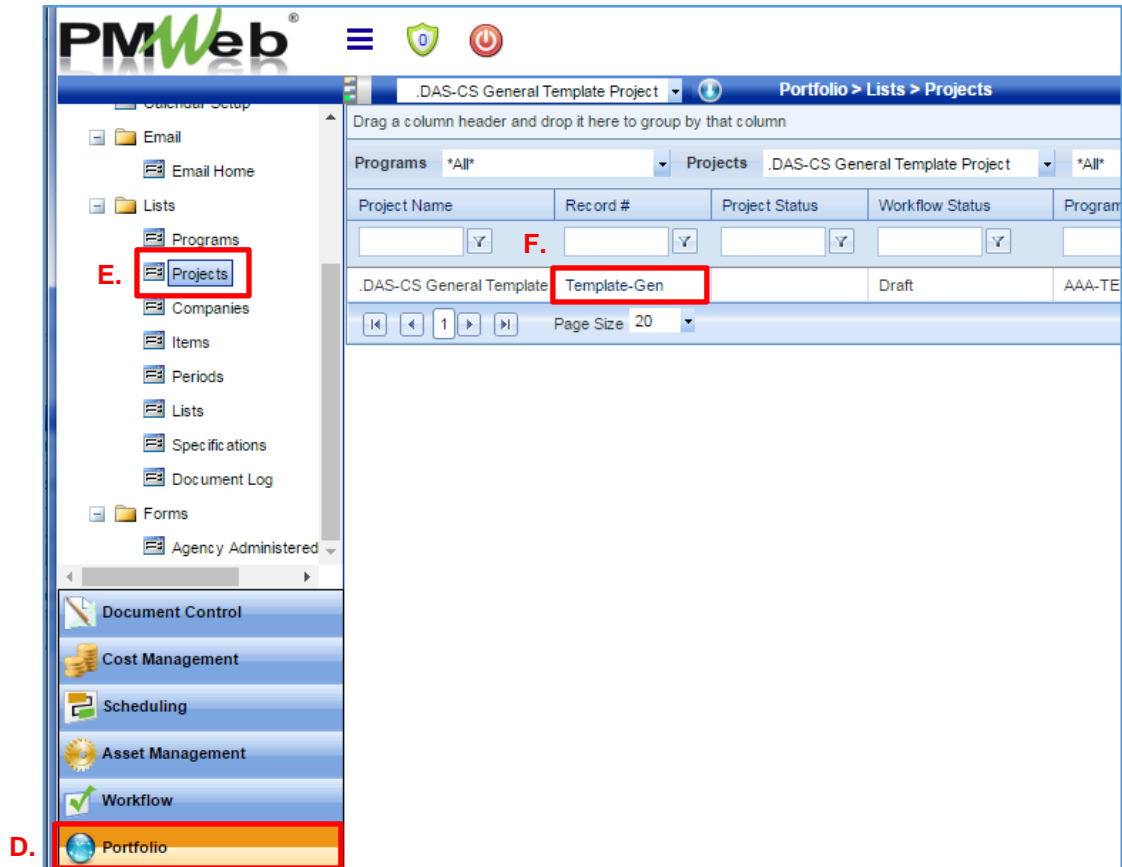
PMWeb®

0

.DAS-CS General Template Project

Portfolio > Lists > Projects

Calendar Setup

Email

Email Home

Lists

Programs

E. Projects

Companies

Items

Periods

Lists

Specifications

Document Log

Forms

Agency Administered

Drag a column header and drop it here to group by that column

Programs *All* Projects .DAS-CS General Template Project *All*

| Project Name | Record # | Project Status | Workflow Status | Program |
|---|---|---|---|---|
| .DAS-CS General Template | Template-Gen | | Draft | AAA-TE |

F.

1 Page Size 20

Document Control

Cost Management

Scheduling

Asset Management

Workflow

D. Portfolio